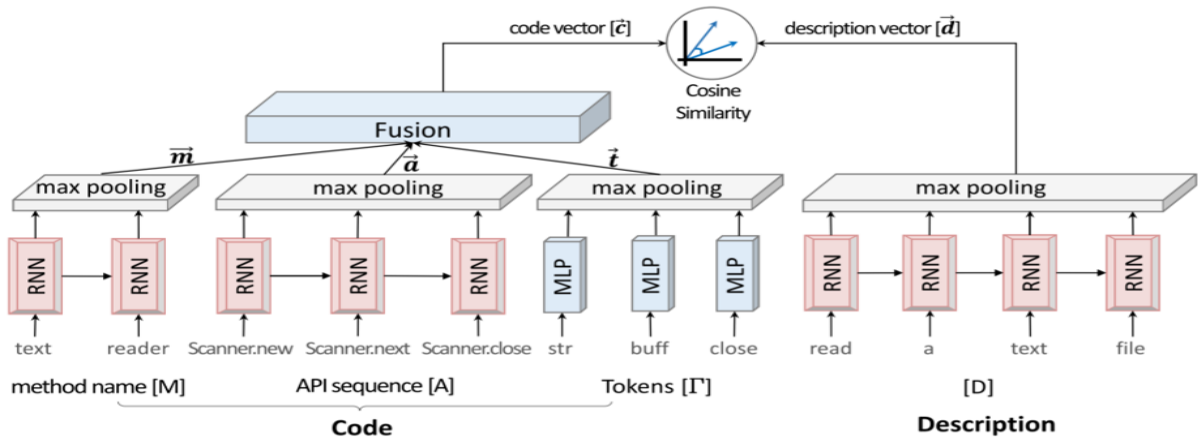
code vector [$\vec{c}$]

description vector [$\vec{d}$]

Cosine Similarity

Fusion

$\vec{m}$

$\vec{a}$

$\vec{t}$

max pooling

max pooling

max pooling

max pooling

RNN

RNN

RNN

RNN

RNN

MLP

MLP

MLP

RNN

RNN

RNN

RNN

text

reader

Scanner.new

Scanner.next

Scanner.close

str

buff

close

read

a

text

file

method name [M]

API sequence [A]

Tokens [Γ]

[D]

Code

Description